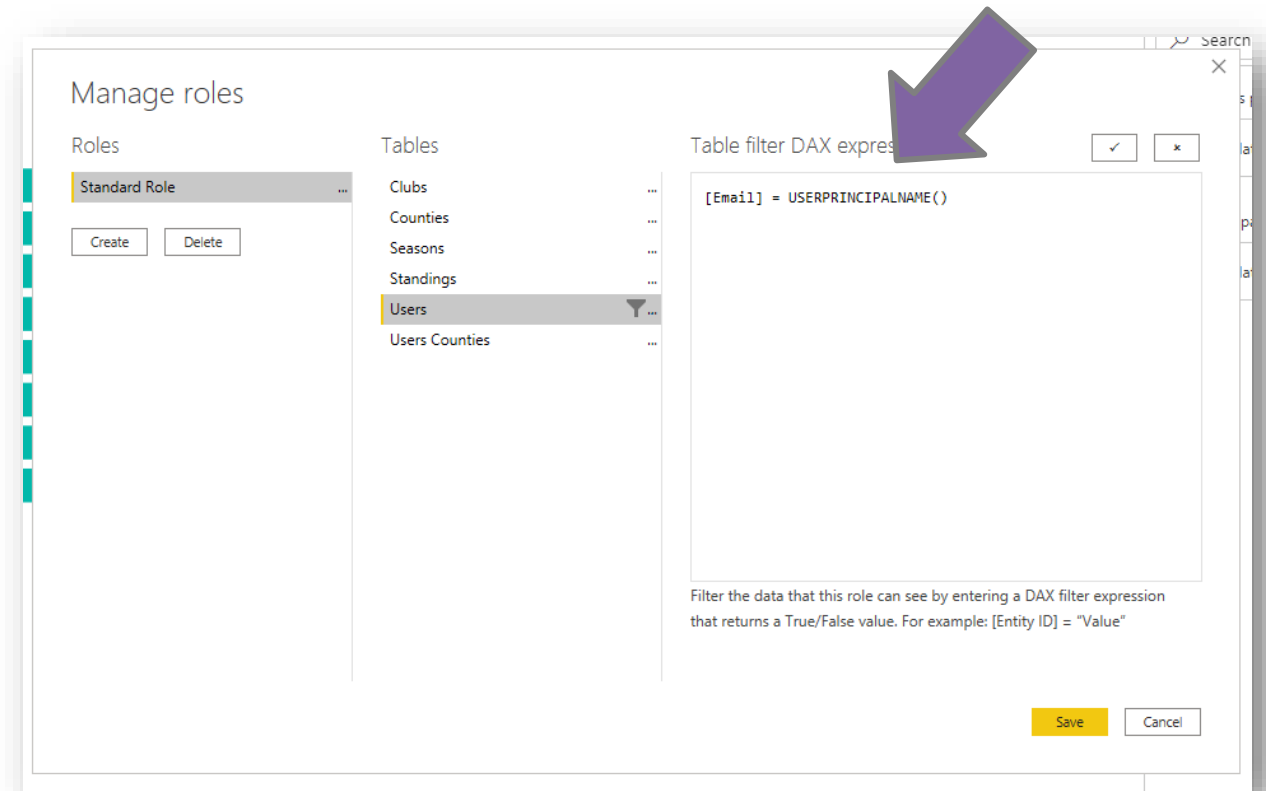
Search

Manage roles

Roles

Standard Role ...

Create Delete

Tables

Clubs ...
Counties ...
Seasons ...
Standings ...
Users ...
Users Counties ...

Table filter DAX expres

✓ ×

[Email] = USERPRINCIPALNAME()

Filter the data that this role can see by entering a DAX filter expression that returns a True/False value. For example: [Entity ID] = "Value"

Save Cancel